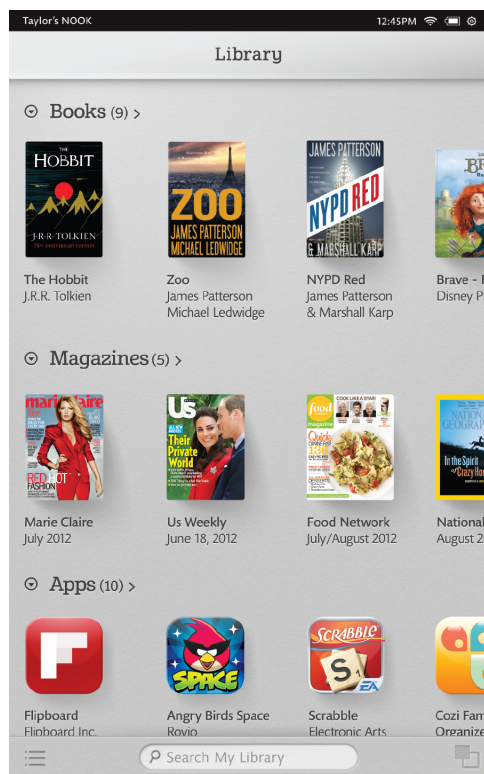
Taylor's NOOK 12:45PM

Library

Books (9) >

THE HOBBIT
J·R·R·TOLKIEN
75th ANNIVERSARY EDITION

ZOO
JAMES PATTERSON
MICHAEL LEDWIDGE

JAMES PATTERSON
NYPD RED
& MARSHALL KARP

The Hobbit
J.R.R. Tolkien

Zoo
James Patterson
Michael Ledwidge

NYPD Red
James Patterson
& Marshall Karp

Brave - F
Disney P

Magazines (5) >

marie claire
RED HOT FASHION

Us
Their Private World

food network magazine
COOK LIKE A STAR!

NATIONAL GEOGRAPHIC
In the Spirit of Crazy Horse

Marie Claire
July 2012

Us Weekly
June 18, 2012

Food Network
July/August 2012

National
August 2

Apps (10) >

SPACE

SCRABBLE
S
EA

Flipboard
Flipboard Inc.

Angry Birds Space
Rovio

Scrabble
Electronic Arts

Cozi Fam
Organize

Search My Library